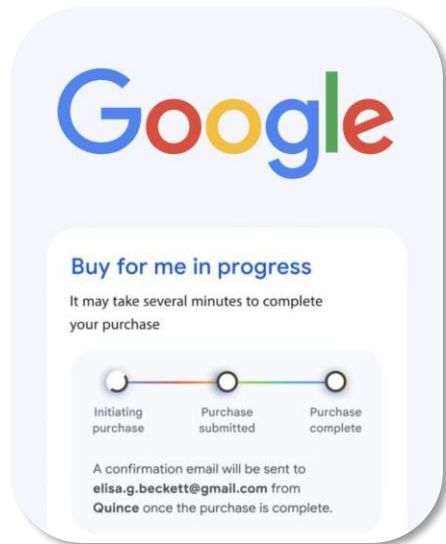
Google

Buy for me in progress

It may take several minutes to complete your purchase

Initiating purchase

Purchase submitted

Purchase complete

A confirmation email will be sent to **elisa.g.beckett@gmail.com** from **Quince** once the purchase is complete.